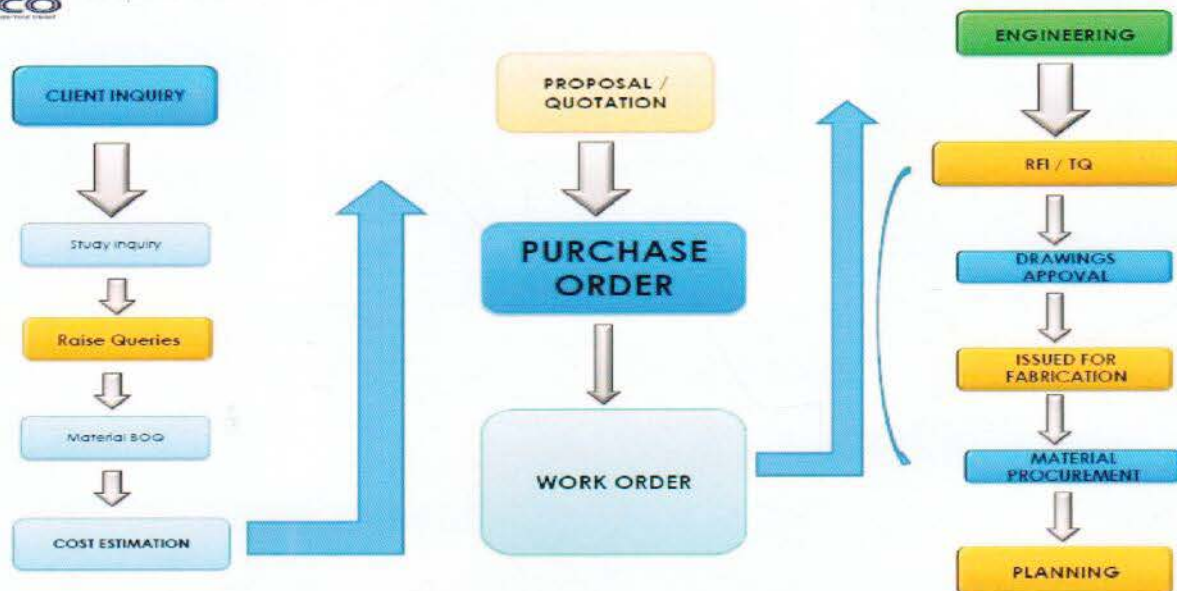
CO

CLIENT INQUIRY

Study Inquiry

Raise Queries

Material BOQ

COST ESTIMATION

PROPOSAL / QUOTATION

PURCHASE ORDER

WORK ORDER

ENGINEERING

RFI / TQ

DRAWINGS APPOVAL

ISSUED FOR FABRICATION

MATERIAL PROCUREMENT

PLANNING